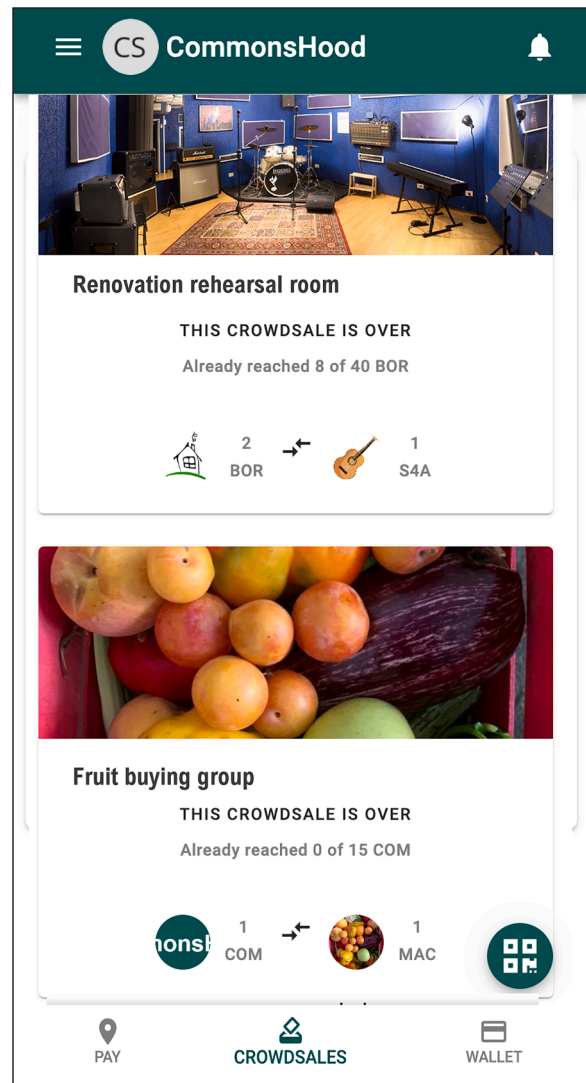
CS CommonsHood

Renovation rehearsal room

THIS CROWDSALE IS OVER

Already reached 8 of 40 BOR

2
BOR

1
S4A

Fruit buying group

THIS CROWDSALE IS OVER

Already reached 0 of 15 COM

1
COM

1
MAC

PAY
CROWDSALES
WALLET